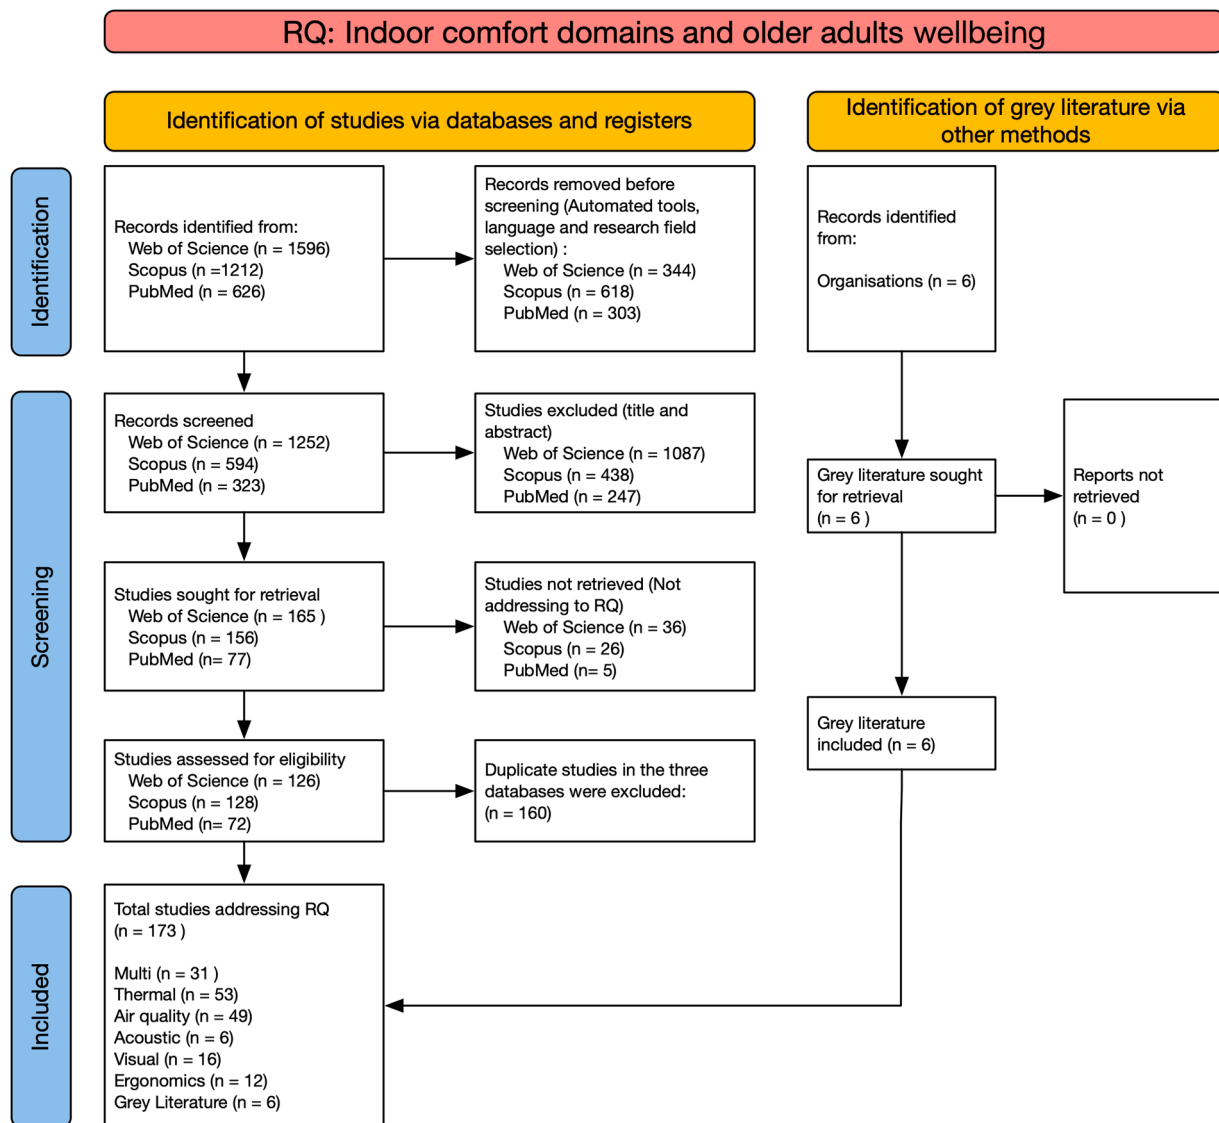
RQ: Indoor comfort domains and older adults wellbeing

Identification of studies via databases and registers

Identification of grey literature via other methods

Identification

Records identified from:
Web of Science (n = 1596)
Scopus (n =1212)
PubMed (n = 626)

Records removed before screening (Automated tools, language and research field selection) :
Web of Science (n = 344)
Scopus (n = 618)
PubMed (n = 303)

Records identified from:

Organisations (n = 6)

Screening

Records screened
Web of Science (n = 1252)
Scopus (n = 594)
PubMed (n = 323)

Studies excluded (title and abstract)
Web of Science (n = 1087)
Scopus (n = 438)
PubMed (n = 247)

Grey literature sought for retrieval
(n = 6 )

Reports not retrieved
(n = 0 )

Studies sought for retrieval
Web of Science (n = 165 )
Scopus (n = 156)
PubMed (n= 77)

Studies not retrieved (Not addressing to RQ)
Web of Science (n = 36)
Scopus (n = 26)
PubMed (n= 5)

Grey literature included (n = 6)

Studies assessed for eligibility
Web of Science (n = 126)
Scopus (n = 128)
PubMed (n= 72)

Duplicate studies in the three databases were excluded:
(n = 160)

Included

Total studies addressing RQ
(n = 173 )

Multi (n = 31 )
Thermal (n = 53)
Air quality (n = 49)
Acoustic (n = 6)
Visual (n = 16)
Ergonomics (n = 12)
Grey Literature (n = 6)